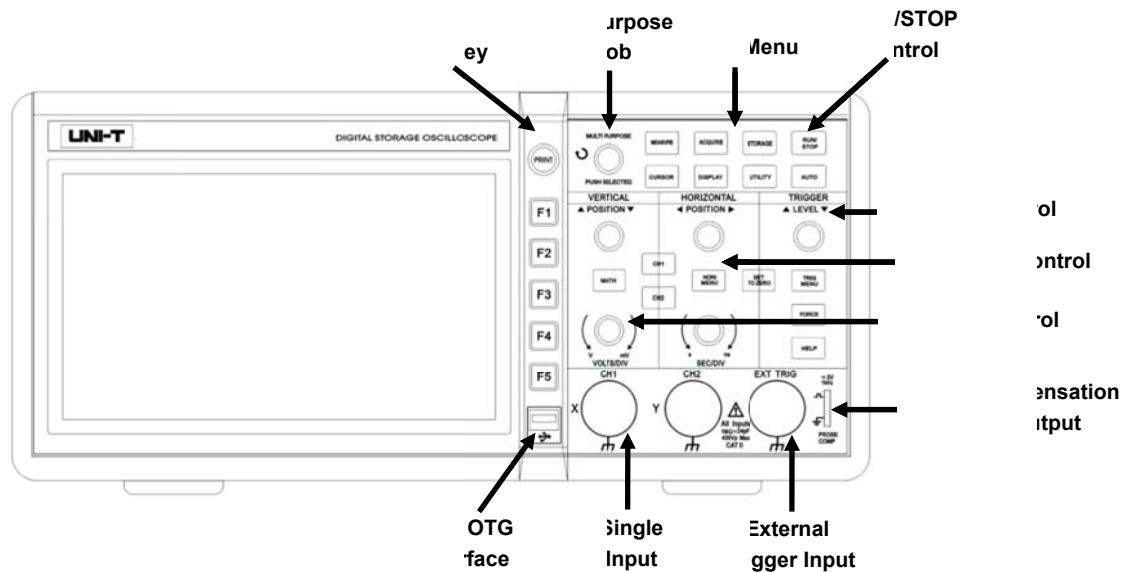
ey

ırpose
ob

Menu

/STOP
ntrol

UNI-T

DIGITAL STORAGE OSCILLOSCOPE

PRINT

MULTI PURPOSE

PUSH SELECTED

MEASURE

ACQUIRE

STORAGE

RUN/
STOP

CURSOR

DISPLAY

UTILITY

AUTO

VERTICAL
▲ POSITION ▼

HORIZONTAL
◀ POSITION ▶

TRIGGER
▲ LEVEL ▼

ol

F1

F2

F3

F4

F5

MATH

CH1

CH2

HORI MENU

SET TO ZERO

TRIG MENU

FORCE

HELP

ontrol

ol

V mV
VOLTS/DIV

s ns
SEC/DIV

CH1

CH2

EXT TRIG

X

Y

All Inputs
1MΩ~24pF
400Vp Max
CAT II

≈3V
1kHz

PROBE
COMP

ensation
itput

OTG
rface

Single
Input

External
gger Input